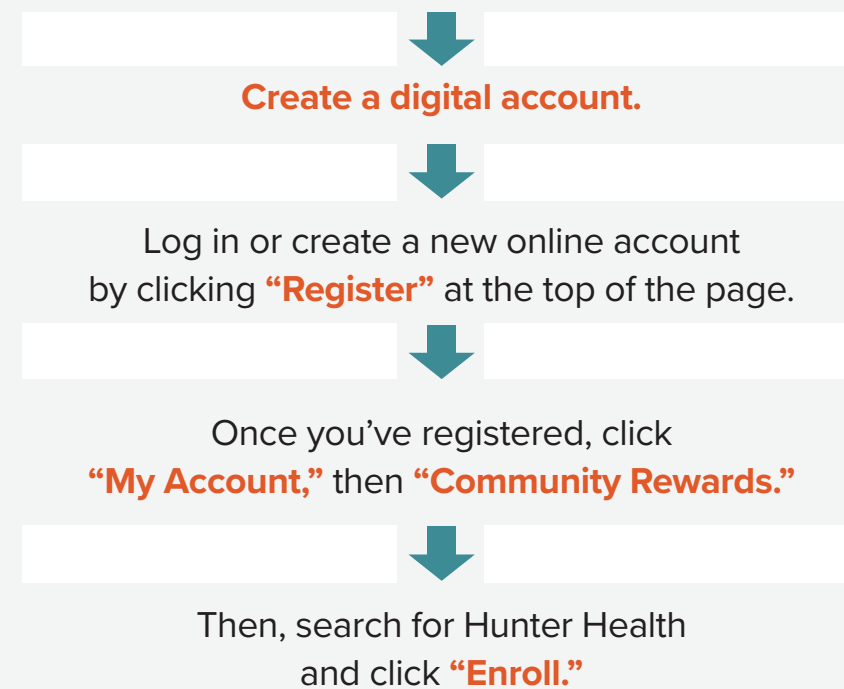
Create a digital account.

Log in or create a new online account by clicking **“Register”** at the top of the page.

Once you’ve registered, click **“My Account,”** then **“Community Rewards.”**

Then, search for Hunter Health and click **“Enroll.”**